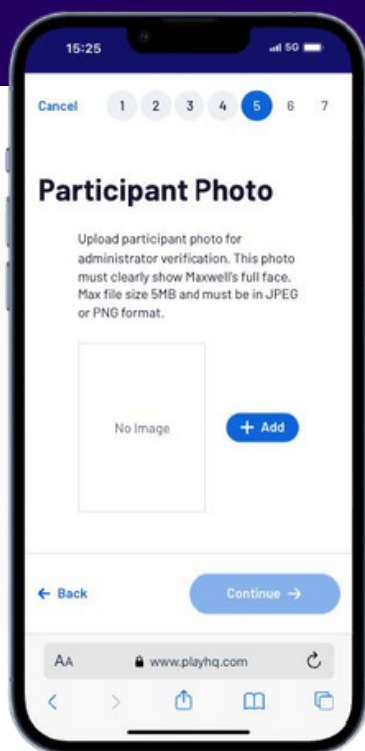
15:25

5G

Cancel 1 2 3 4 5 6 7

Participant Photo

Upload participant photo for administrator verification. This photo must clearly show Maxwell's full face. Max file size 5MB and must be in JPEG or PNG format.

No Image

+ Add

← Back

Continue →

AA www.playhq.com